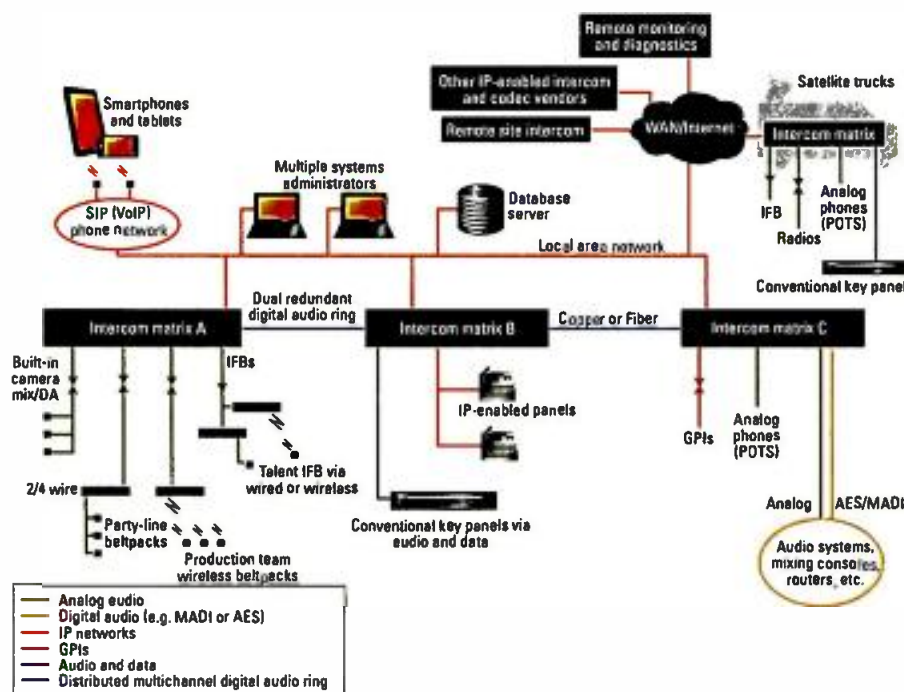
Remote monitoring and diagnostics

Other IP-enabled intercom and codec vendors

Remote site intercom

WAN/Internet

Satellite trucks

Intercom matrix

IFB

Radios

Analog phones (POTS)

Conventional key panel

Smartphones and tablets

SIP (VoIP) phone network

Multiple systems administrators

Database server

Local area network

Dual redundant digital audio ring

Intercom matrix A

Intercom matrix B

Copper or Fiber

Intercom matrix C

Built-in camera mix/DA

IFBs

IP-enabled panels

GPIs

Analog phones (POTS)

Talent IFB via wired or wireless

2/4 wire

Party-line beltpacks

Production team wireless beltpacks

Conventional key panels via audio and data

Analog

AES/MADI

Audio systems, mixing consoles, routers, etc.

Analog audio
Digital audio (e.g. MADI or AES)
IP networks
GPIs
Audio and data
Distributed multichannel digital audio ring